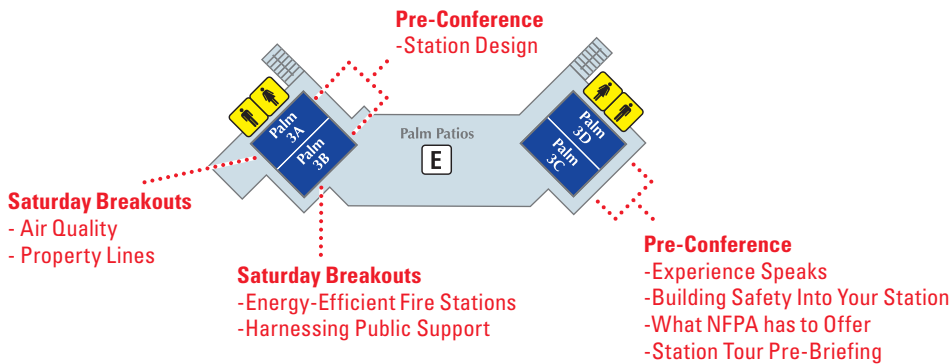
Pre-Conference
-Station Design

Palm 3A
Palm 3B
Palm Patios
E
Palm 3D
Palm 3C

Saturday Breakouts
- Air Quality
- Property Lines

Saturday Breakouts
-Energy-Efficient Fire Stations
-Harnessing Public Support

Pre-Conference
-Experience Speaks
-Building Safety Into Your Station
-What NFPA has to Offer
-Station Tour Pre-Briefing